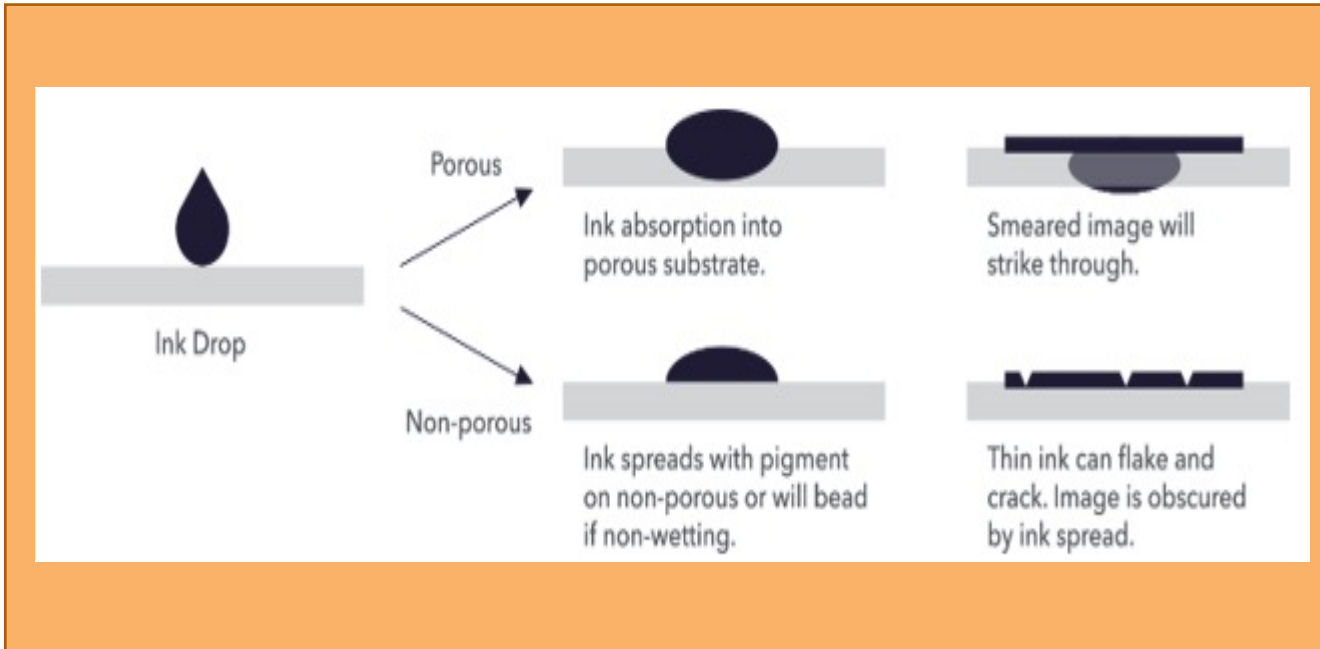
Ink Drop

Porous

Ink absorption into porous substrate.

Smeared image will strike through.

Non-porous

Ink spreads with pigment on non-porous or will bead if non-wetting.

Thin ink can flake and crack. Image is obscured by ink spread.